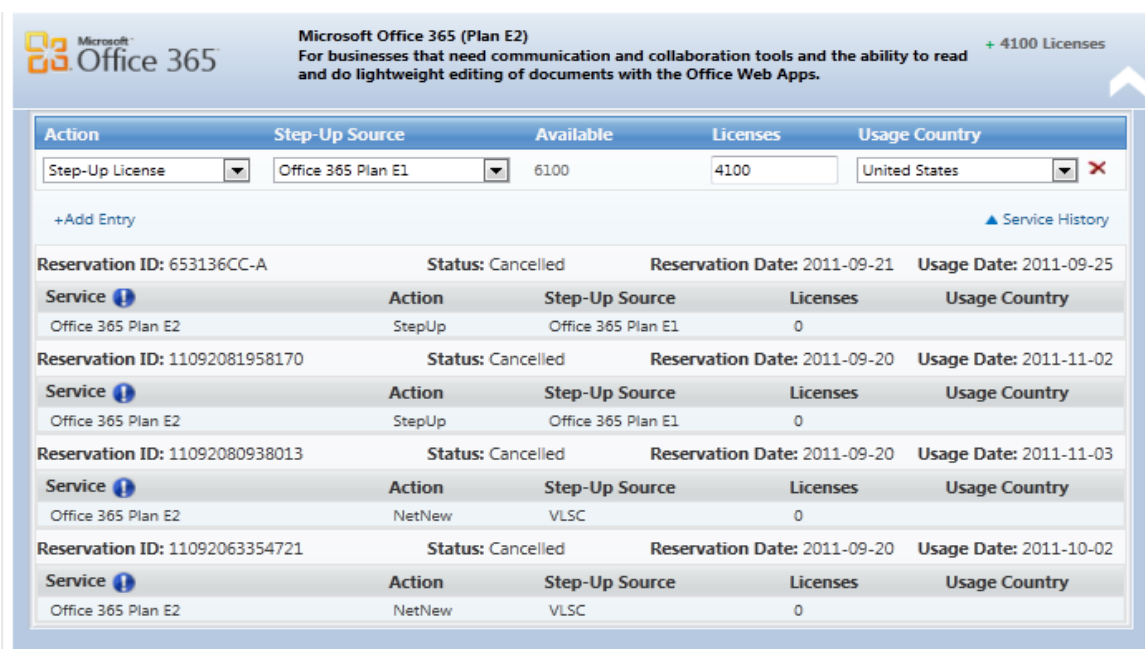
Microsoft Office 365

Microsoft Office 365 (Plan E2)
For businesses that need communication and collaboration tools and the ability to read and do lightweight editing of documents with the Office Web Apps.

+ 4100 Licenses

| Action | Step-Up Source | Available | Licenses | Usage Country |
|---|---|---|---|---|
| Step-Up License | Office 365 Plan E1 | 6100 | 4100 | United States |

+Add Entry

▲ Service History

Reservation ID: 653136CC-A Status: Cancelled Reservation Date: 2011-09-21 Usage Date: 2011-09-25

| Service | Action | Step-Up Source | Licenses | Usage Country |
|---|---|---|---|---|
| Office 365 Plan E2 | StepUp | Office 365 Plan E1 | 0 | |

Reservation ID: 11092081958170 Status: Cancelled Reservation Date: 2011-09-20 Usage Date: 2011-11-02

| Service | Action | Step-Up Source | Licenses | Usage Country |
|---|---|---|---|---|
| Office 365 Plan E2 | StepUp | Office 365 Plan E1 | 0 | |

Reservation ID: 11092080938013 Status: Cancelled Reservation Date: 2011-09-20 Usage Date: 2011-11-03

| Service | Action | Step-Up Source | Licenses | Usage Country |
|---|---|---|---|---|
| Office 365 Plan E2 | NetNew | VLSC | 0 | |

Reservation ID: 11092063354721 Status: Cancelled Reservation Date: 2011-09-20 Usage Date: 2011-10-02

| Service | Action | Step-Up Source | Licenses | Usage Country |
|---|---|---|---|---|
| Office 365 Plan E2 | NetNew | VLSC | 0 | |